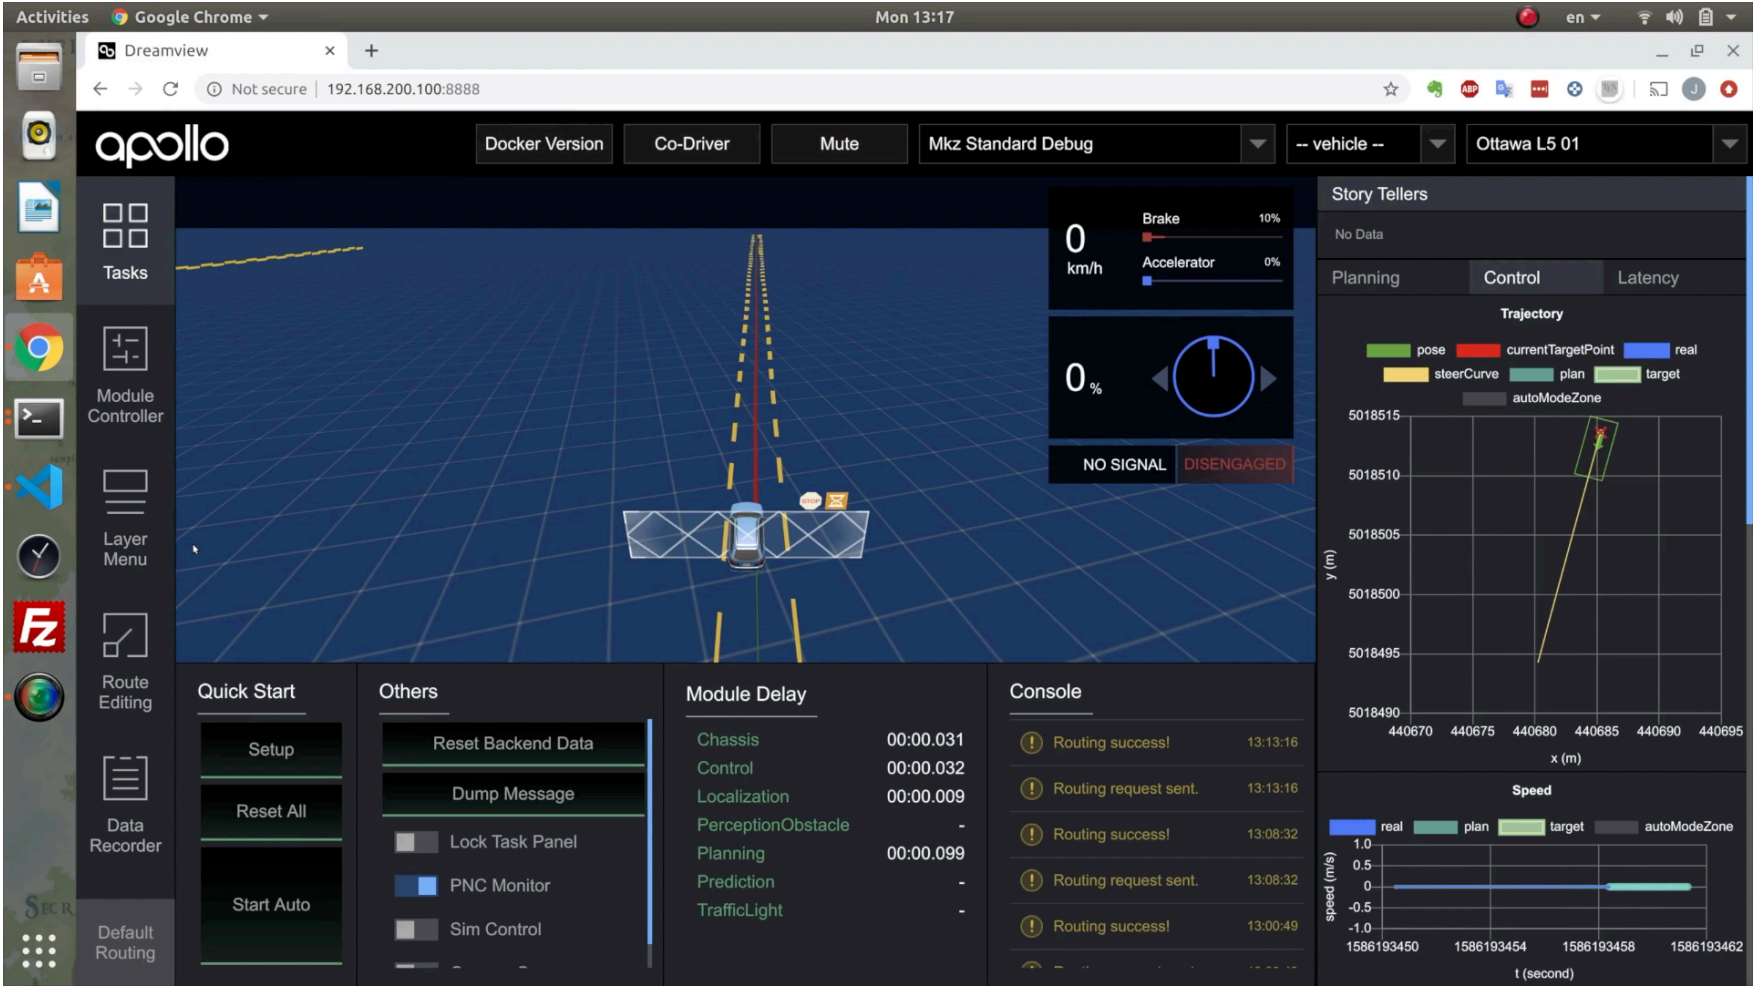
Activities Google Chrome Mon 13:17 en

Dreamview

Not secure | 192.168.200.100:8888

apollo Docker Version Co-Driver Mute Mkz Standard Debug -- vehicle -- Ottawa L5 01

Tasks

Module Controller

Layer Menu

Route Editing

Data Recorder

Default Routing

0 km/h

Brake 10%

Accelerator 0%

0 %

NO SIGNAL DISENGAGED

STOP

Story Tellers

No Data

Planning Control Latency

Trajectory

pose currentTargetPoint real steerCurve plan target autoModeZone

5018515
5018510
5018505
5018500
5018495
5018490

y (m)

440670 440675 440680 440685 440690 440695

x (m)

Speed

real plan target autoModeZone

1.0
0.5
0
-0.5
-1.0

speed (m/s)

1586193450 1586193454 1586193458 1586193462

t (second)

Quick Start

Setup

Reset All

Start Auto

Others

Reset Backend Data

Dump Message

Lock Task Panel

PNC Monitor

Sim Control

Module Delay

| Chassis | 00:00.031 |
|---|---|
| Control | 00:00.032 |
| Localization | 00:00.009 |
| PerceptionObstacle | - |
| Planning | 00:00.099 |
| Prediction | - |
| TrafficLight | - |

Console

Routing success! 13:13:16

Routing request sent. 13:13:16

Routing success! 13:08:32

Routing request sent. 13:08:32

Routing success! 13:00:49